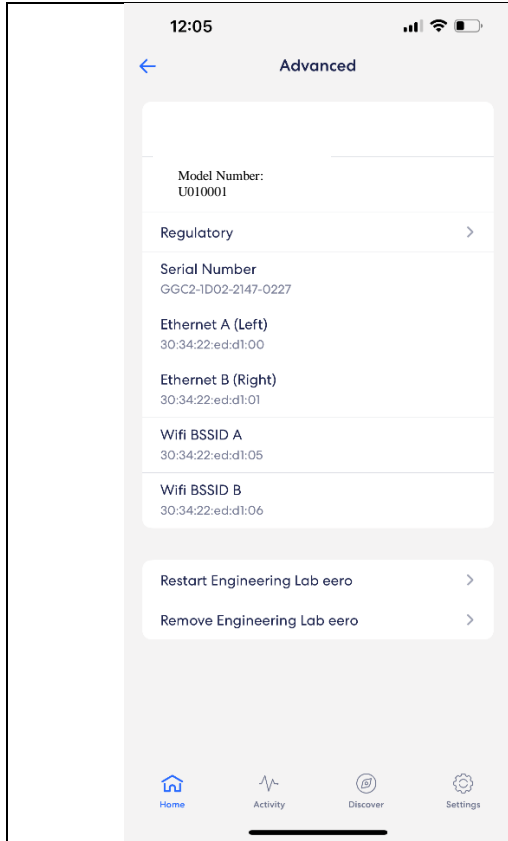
12:05

Advanced

Model Number:
U010001

Regulatory

Serial Number
GGC2-1D02-2147-0227

Ethernet A (Left)
30:34:22:ed:d1:00

Ethernet B (Right)
30:34:22:ed:d1:01

Wifi BSSID A
30:34:22:ed:d1:05

Wifi BSSID B
30:34:22:ed:d1:06

Restart Engineering Lab eero

Remove Engineering Lab eero

Home Activity Discover Settings